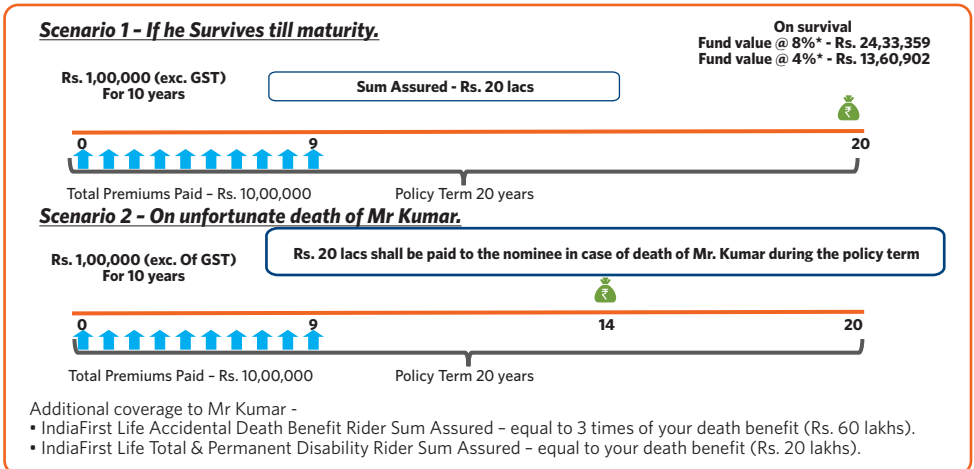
Scenario 1 - If he Survives till maturity.

On survival
Fund value @ 8%* - Rs. 24,33,359
Fund value @ 4%* - Rs. 13,60,902

Rs. 1,00,000 (exc. GST)
For 10 years

Sum Assured - Rs. 20 lacs

₹

0 9 20

Total Premiums Paid - Rs. 10,00,000

Policy Term 20 years

Scenario 2 - On unfortunate death of Mr Kumar.

Rs. 1,00,000 (exc. Of GST)
For 10 years

Rs. 20 lacs shall be paid to the nominee in case of death of Mr. Kumar during the policy term

₹

0 9 14 20

Total Premiums Paid - Rs. 10,00,000

Policy Term 20 years

Additional coverage to Mr Kumar -
• IndiaFirst Life Accidental Death Benefit Rider Sum Assured - equal to 3 times of your death benefit (Rs. 60 lakhs).
• IndiaFirst Life Total & Permanent Disability Rider Sum Assured - equal to your death benefit (Rs. 20 lakhs).